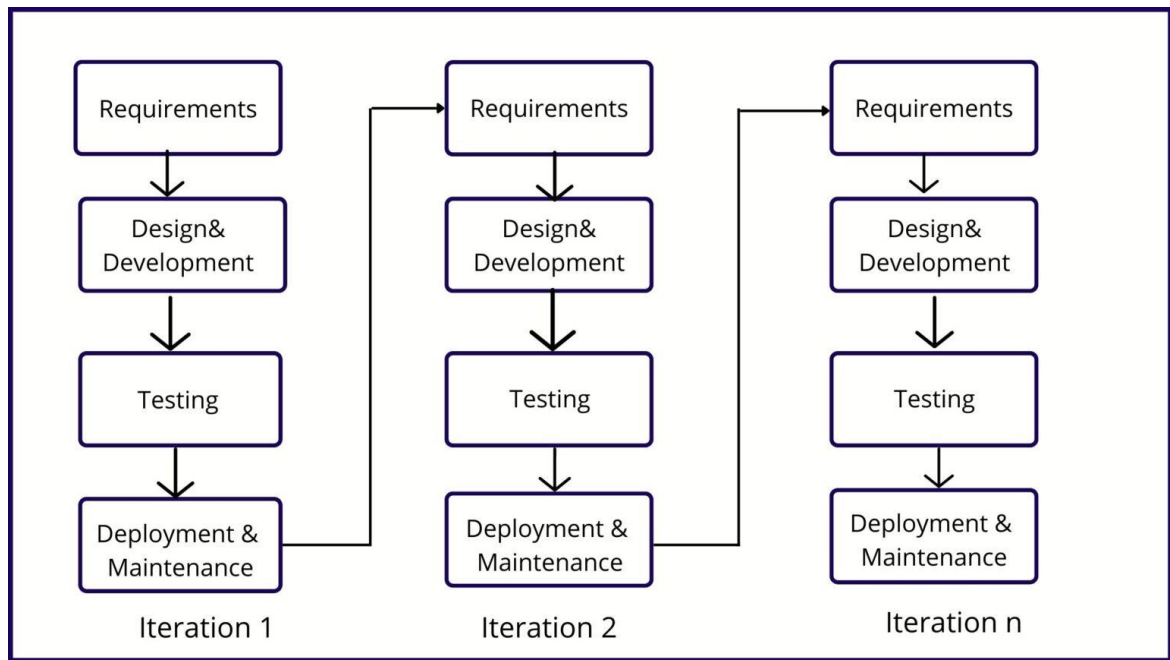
Requirements

Design& Development

Testing

Deployment & Maintenance

Iteration 1

Requirements

Design& Development

Testing

Deployment & Maintenance

Iteration 2

Requirements

Design& Development

Testing

Deployment & Maintenance

Iteration n